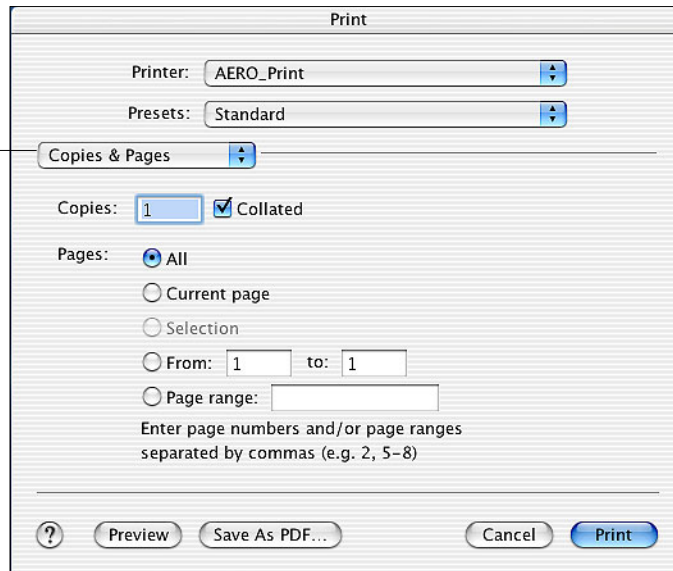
Print

Printer: AERO_Print

Presets: Standard

Copies & Pages

Copies: 1 Collated

Pages: All

Current page

Selection

From: 1 to: 1

Page range:

Enter page numbers and/or page ranges separated by commas (e.g. 2, 5-8)

?

Preview

Save As PDF...

Cancel

Print